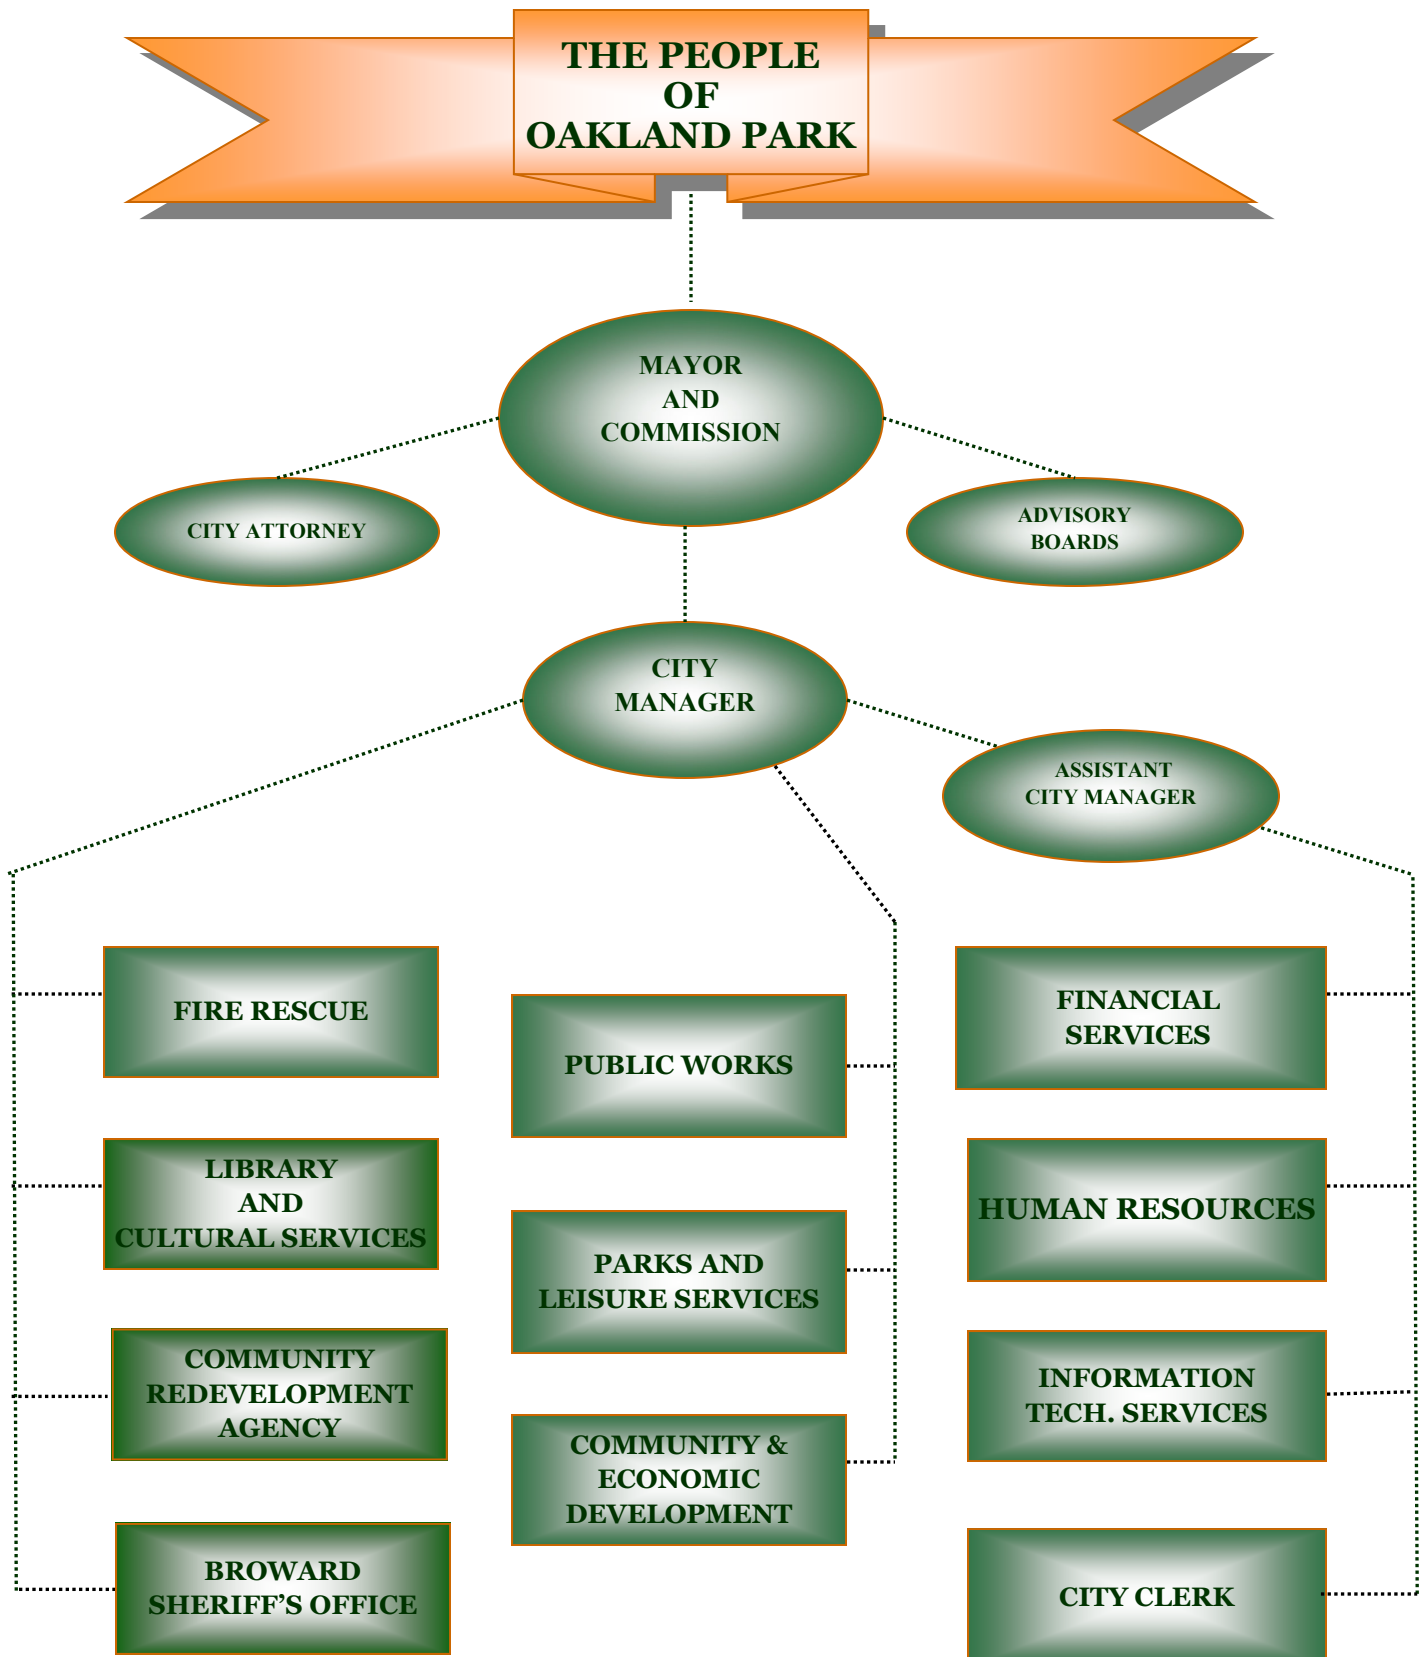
THE PEOPLE OF OAKLAND PARK

MAYOR AND COMMISSION

CITY ATTORNEY

ADVISORY BOARDS

CITY MANAGER

ASSISTANT CITY MANAGER

FIRE RESCUE

LIBRARY AND CULTURAL SERVICES

COMMUNITY REDEVELOPMENT AGENCY

BROWARD SHERIFF'S OFFICE

PUBLIC WORKS

PARKS AND LEISURE SERVICES

COMMUNITY & ECONOMIC DEVELOPMENT

FINANCIAL SERVICES

HUMAN RESOURCES

INFORMATION TECH. SERVICES

CITY CLERK